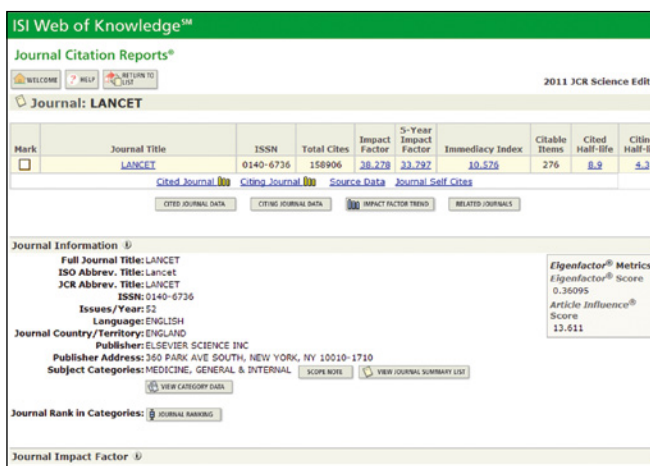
ISI Web of Knowledge℠

Journal Citation Reports®

WELCOME ? HELP RETURN TO LIST

2011 JCR Science Edit

Journal: LANCET

| Mark | Journal Title | ISSN | Total Cites | Impact Factor | 5-Year Impact Factor | Immediacy Index | Citable Items | Cited Half-life | Citin Half-li |
|---|---|---|---|---|---|---|---|---|---|
| ☐ | LANCET | 0140-6736 | 158906 | 38.278 | 33.797 | 10.576 | 276 | 8.9 | 4.3 |

Cited Journal Citing Journal Source Data Journal Self Cites

CITED JOURNAL DATA CITING JOURNAL DATA IMPACT FACTOR TREND RELATED JOURNALS

Journal Information

Full Journal Title: LANCET
ISO Abbrev. Title: Lancet
JCR Abbrev. Title: LANCET
ISSN: 0140-6736
Issues/Year: 52
Language: ENGLISH
Journal Country/Territory: ENGLAND
Publisher: ELSEVIER SCIENCE INC
Publisher Address: 360 PARK AVE SOUTH, NEW YORK, NY 10010-1710
Subject Categories: MEDICINE, GENERAL & INTERNAL SCOPE NOTE VIEW JOURNAL SUMMARY LIST
VIEW CATEGORY DATA

Eigenfactor® Metrics
Eigenfactor® Score
0.36095
Article Influence® Score
13.611

Journal Rank in Categories: JOURNAL RANKING

Journal Impact Factor